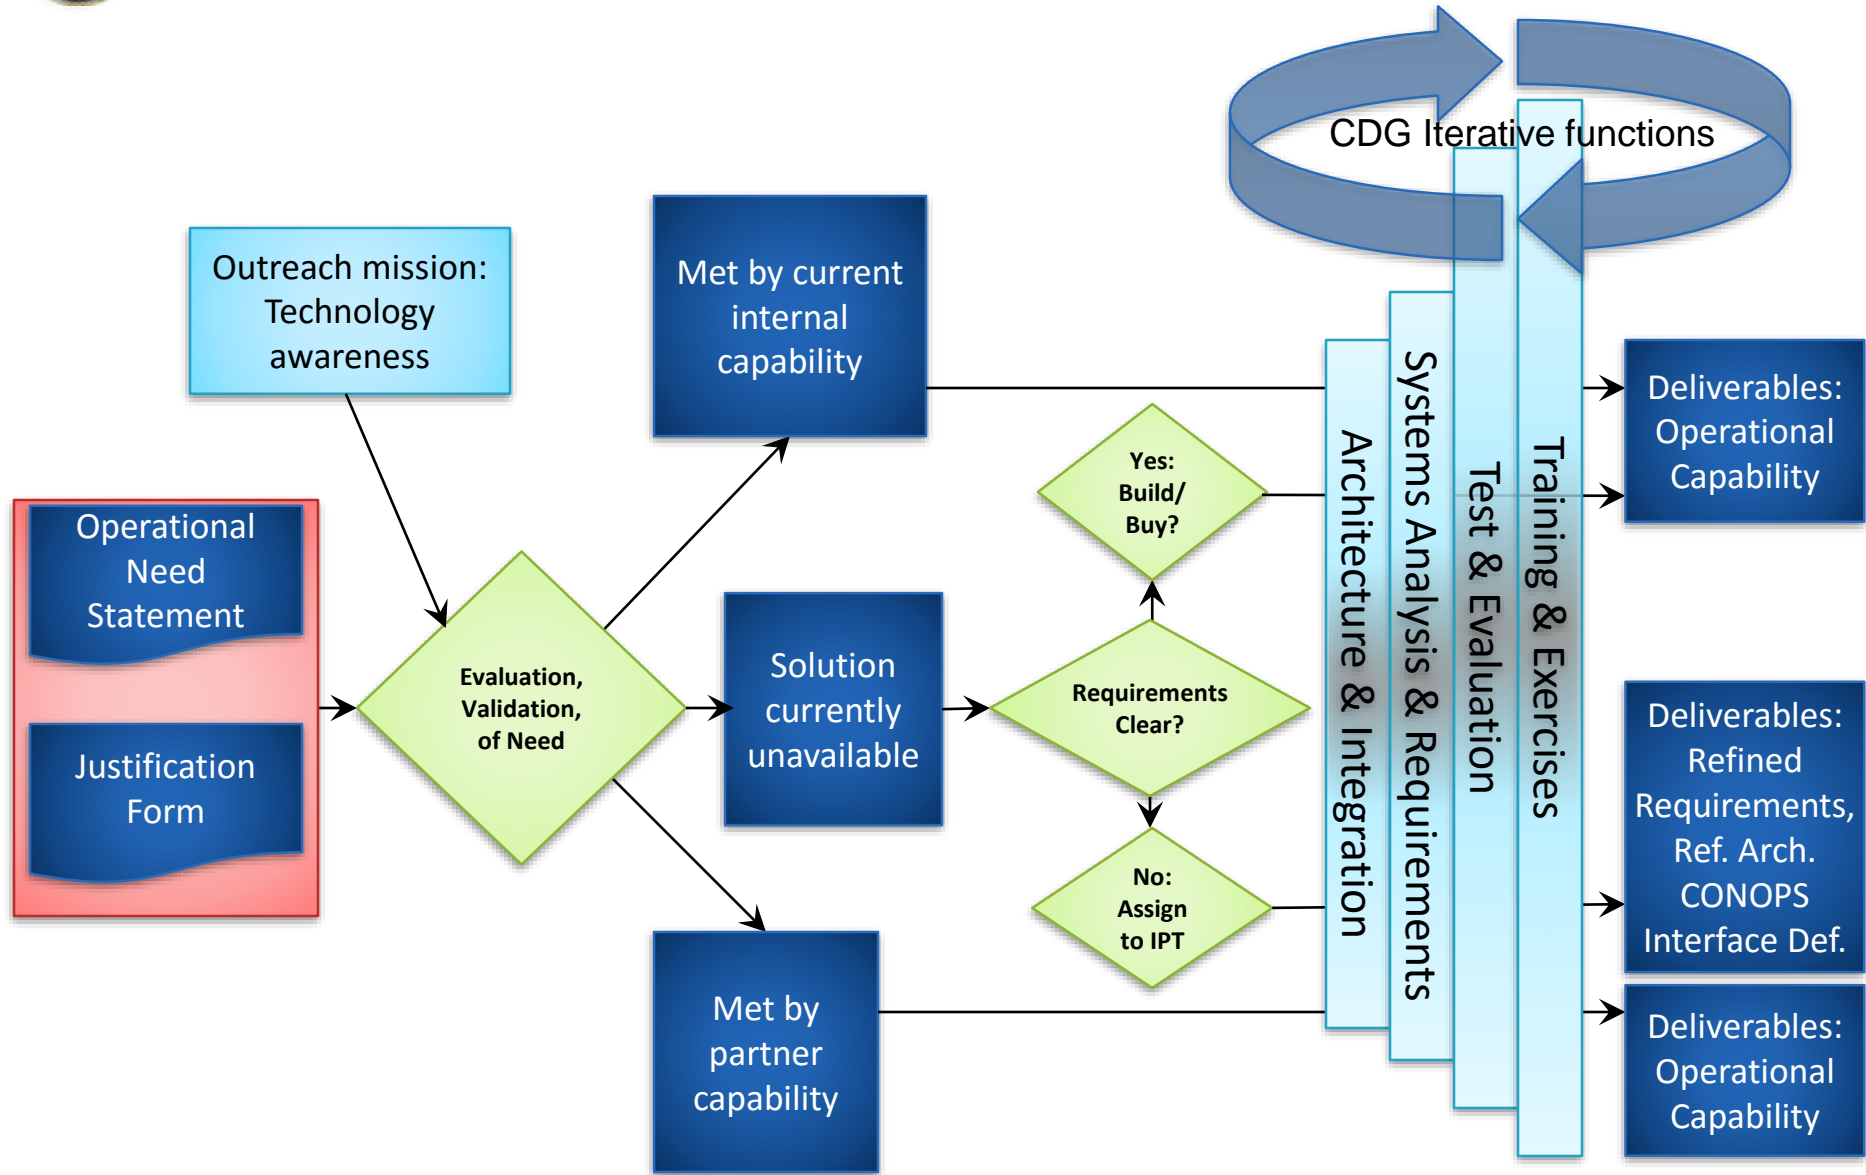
CDG Iterative functions

Outreach mission: Technology awareness

Met by current internal capability

Operational Need Statement

Justification Form

Evaluation, Validation, of Need

Solution currently unavailable

Requirements Clear?

Yes: Build/ Buy?

No: Assign to IPT

Met by partner capability

Architecture & Integration

Systems Analysis & Requirements

Test & Evaluation

Training & Exercises

Deliverables: Operational Capability

Deliverables: Refined Requirements, Ref. Arch. CONOPS Interface Def.

Deliverables: Operational Capability